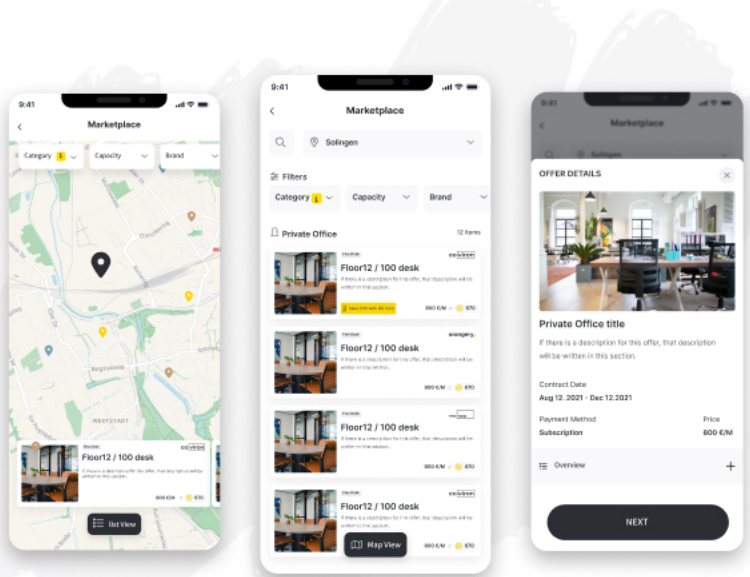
9:41

Marketplace

Category 1 Capacity Brand

WESTSTADT

Floor12 / 100 desk

If there is a description for this offer, that description will be written in this section.

800 €/M 870

List View

9:41

Marketplace

Solingen

Filters

Category 1 Capacity Brand

Private Office 12 items

Floor12 / 100 desk

If there is a description for this offer, that description will be written in this section.

800 €/M 870

Floor12 / 100 desk

If there is a description for this offer, that description will be written in this section.

800 €/M 870

Floor12 / 100 desk

If there is a description for this offer, that description will be written in this section.

800 €/M 870

Floor12 / 100 desk

If there is a description for this offer, that description will be written in this section.

Map View

9:41

Marketplace

Solingen

OFFER DETAILS

Private Office title

If there is a description for this offer, that description will be written in this section.

Contract Date
Aug 12. 2021 - Dec 12.2021

Payment Method
Subscription

Price
800 €/M

Overview

NEXT